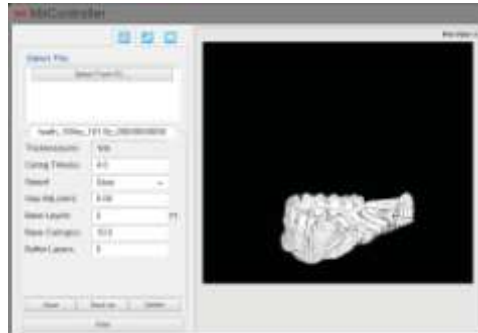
MkController

Select File

Select From PC...

teeth_0.05mm_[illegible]

Thickness(um): 50

Curing Time(s): 4.0

Speed: Slow

Rise Ht(um): 5.00

Base Layers: 3

Base Curing(s): 10.0

Buffer Layers: 5

Start | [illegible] | Delete

Stop